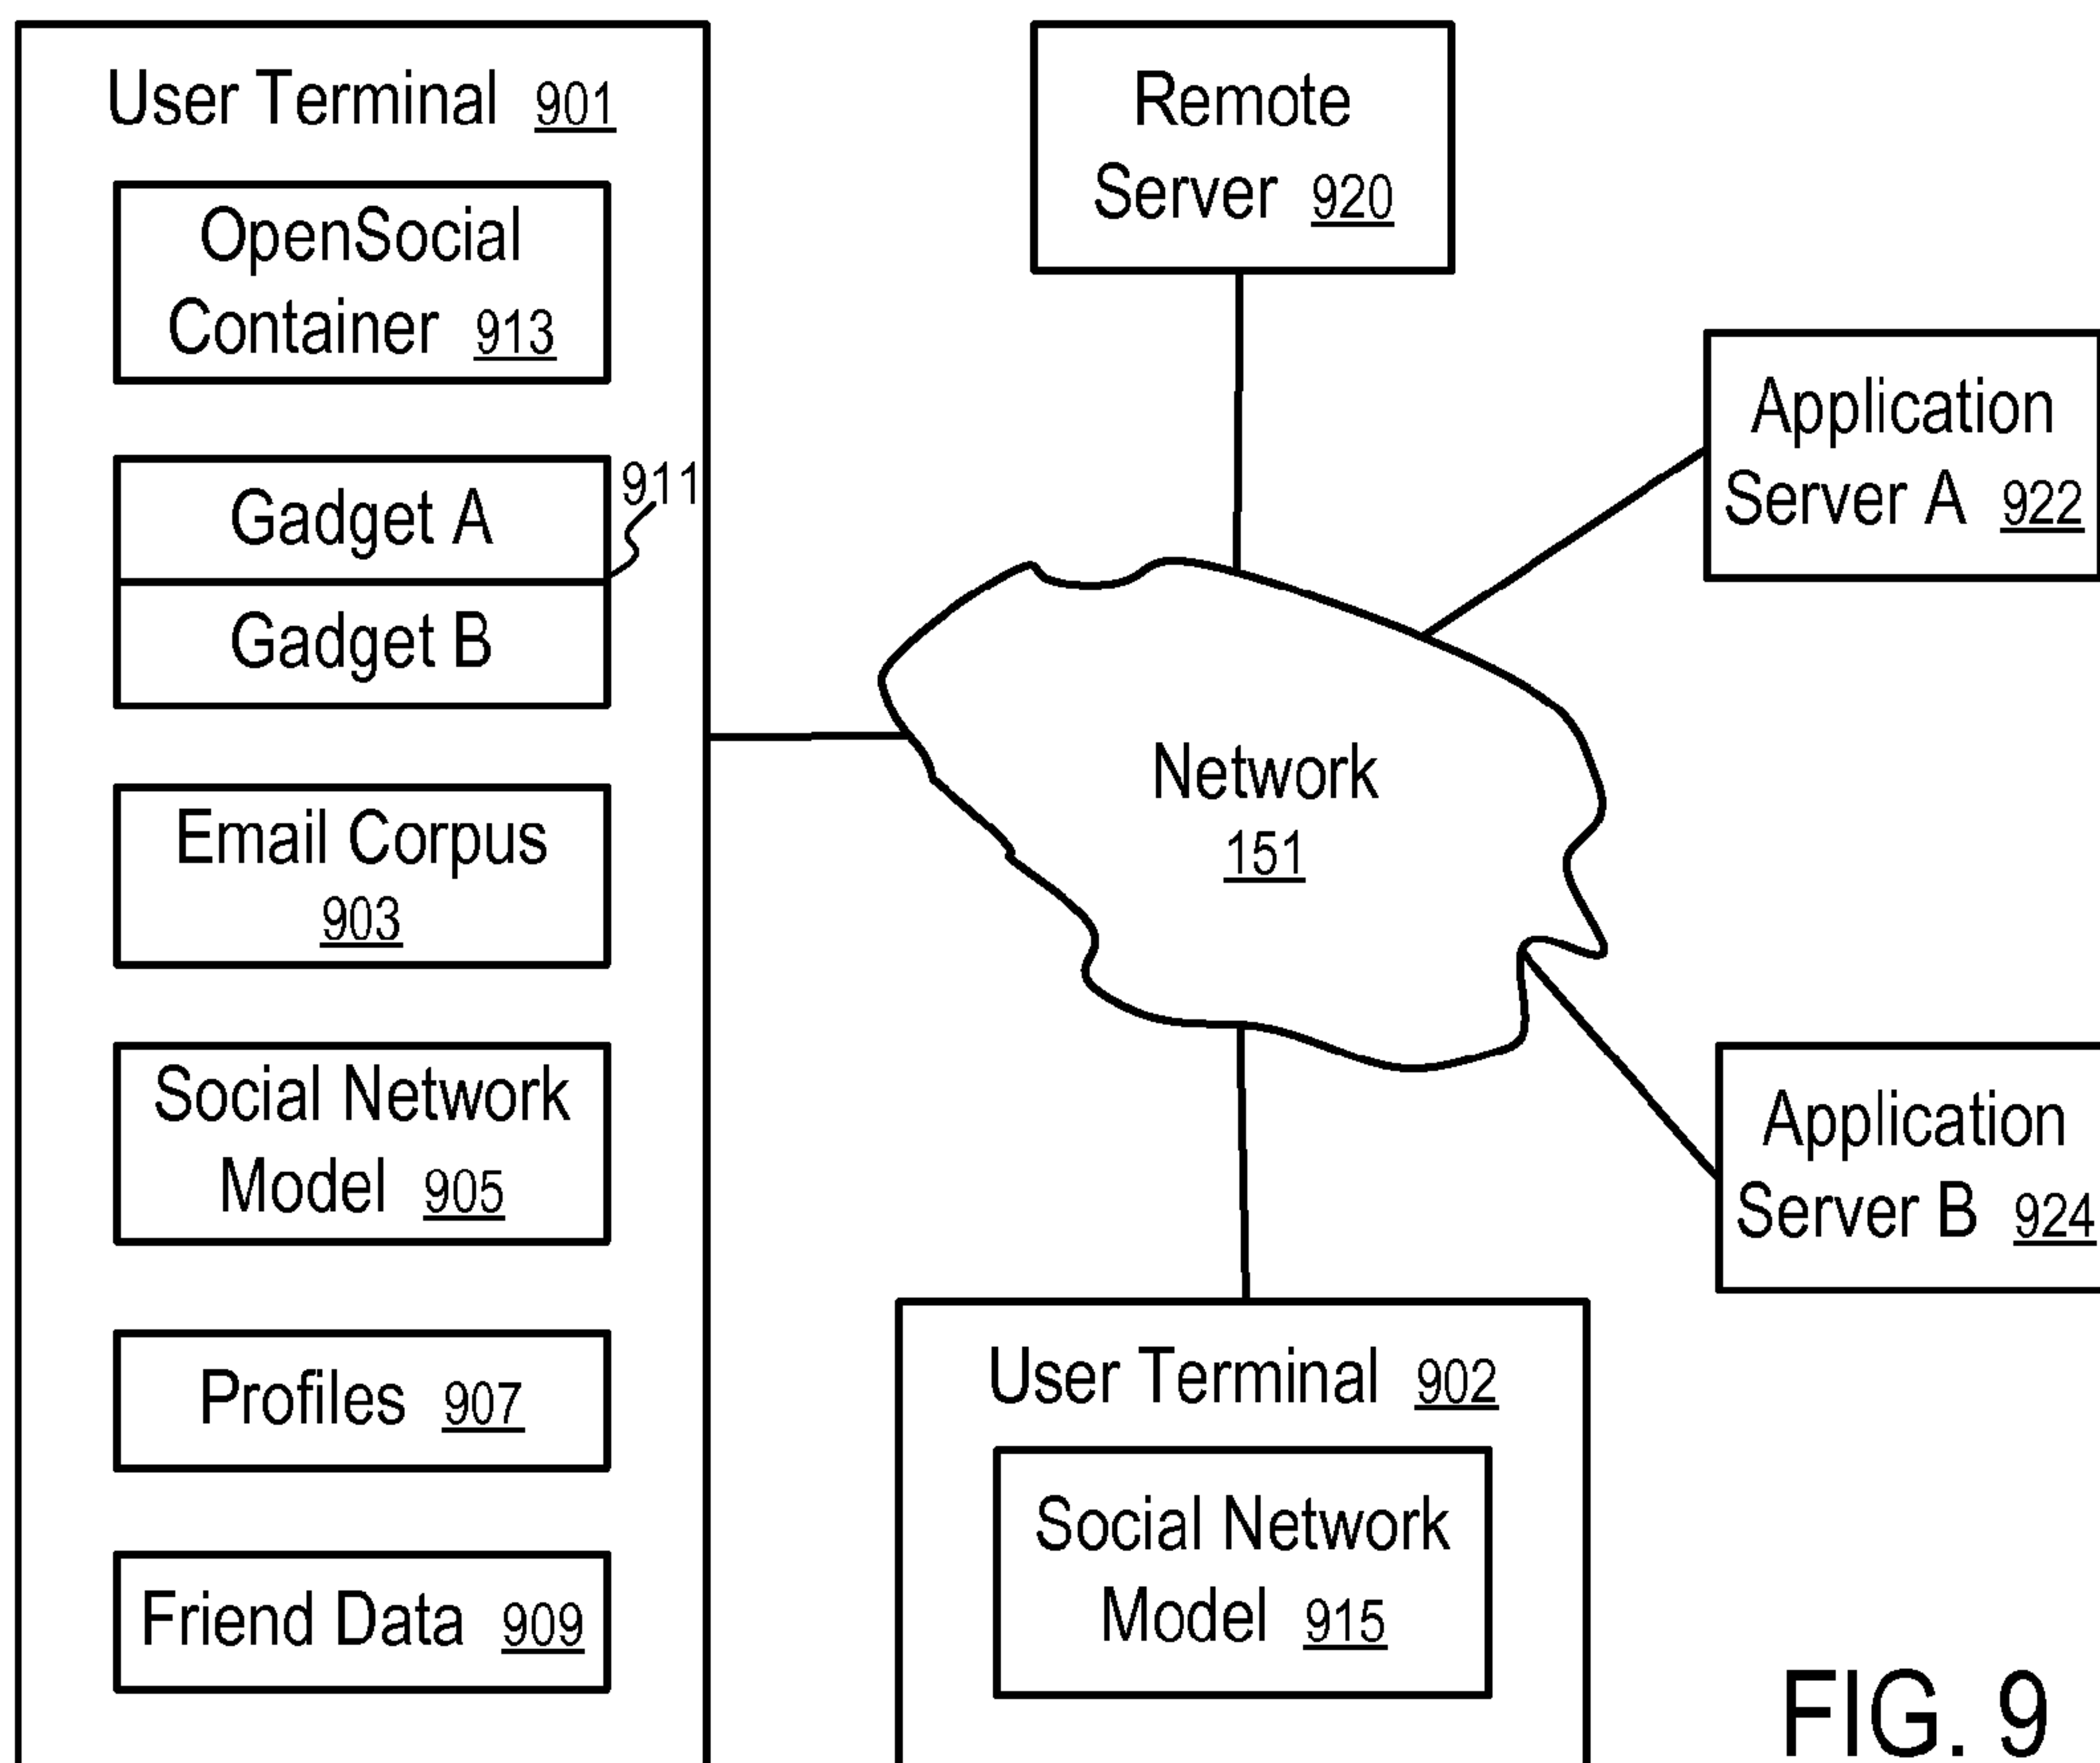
User Terminal 901

OpenSocial Container 913

911

Gadget A

Gadget B

Email Corpus 903

Social Network Model 905

Profiles 907

Friend Data 909

Remote Server 920

Application Server A 922

Network 151

Application Server B 924

User Terminal 902

Social Network Model 915

FIG. 9